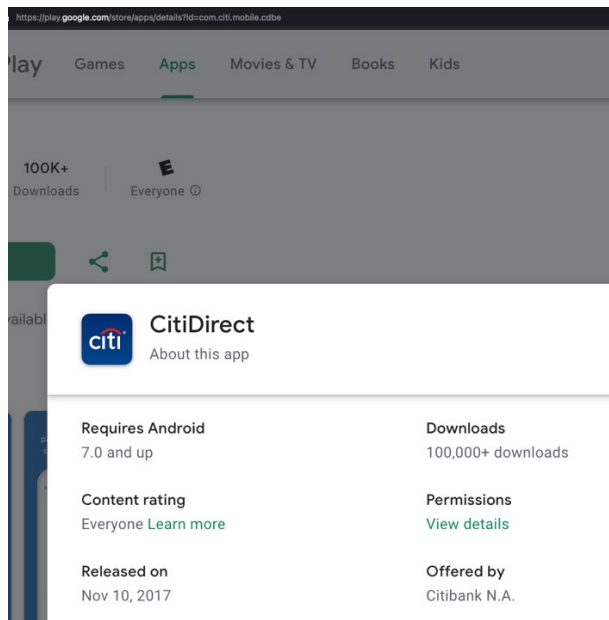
https://play.google.com/store/apps/details?id=com.citi.mobile.cdbe

lay Games Apps Movies & TV Books Kids

100K+
Downloads

E
Everyone ⓘ

vailabl

citi

CitiDirect
About this app

Requires Android
7.0 and up

Downloads
100,000+ downloads

Content rating
Everyone Learn more

Permissions
View details

Released on
Nov 10, 2017

Offered by
Citibank N.A.